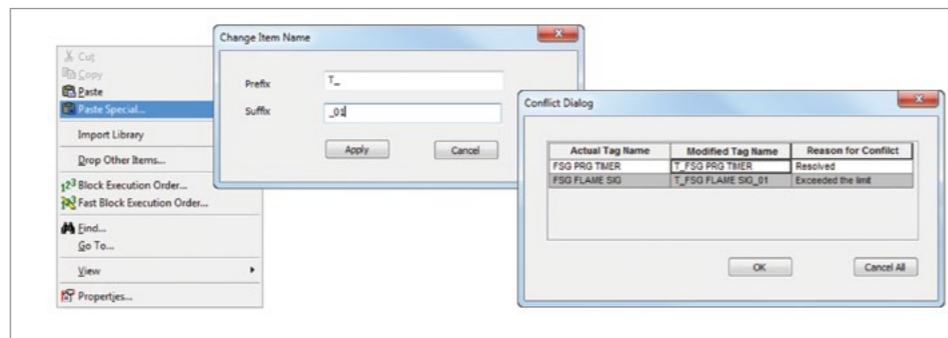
Cut
Copy
Paste
Paste Special...
Import Library
Drop Other Items...
Block Execution Order...
Fast Block Execution Order...
Find...
Go To...
View
Properties...

Change Item Name

Prefix T_
Suffix _01

Apply
Cancel

Conflict Dialog

| Actual Tag Name | Modified Tag Name | Reason for Conflict |
|---|---|---|
| FSG PRG TIMER | T_FSG PRG TIMER | Resolved |
| FSG FLAME SIG | T_FSG FLAME SIG_01 | Exceeded the limit |

OK
Cancel All